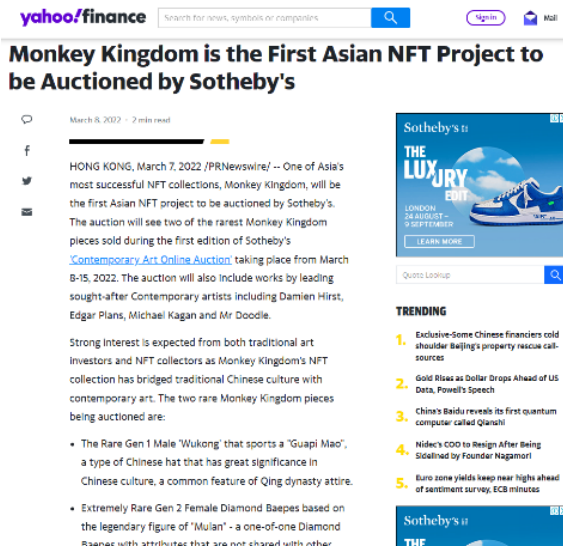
yahoo!finance

Search for news, symbols or companies

Sign in

Mail

Monkey Kingdom is the First Asian NFT Project to be Auctioned by Sotheby's

March 8, 2022 · 2 min read

HONG KONG, March 7, 2022 /PRNewswire/ -- One of Asia's most successful NFT collections, Monkey Kingdom, will be the first Asian NFT project to be auctioned by Sotheby's. The auction will see two of the rarest Monkey Kingdom pieces sold during the first edition of Sotheby's 'Contemporary Art Online Auction' taking place from March 8-15, 2022. The auction will also include works by leading sought-after Contemporary artists including Damien Hirst, Edgar Plans, Michael Kagan and Mr Doodle.

Strong interest is expected from both traditional art investors and NFT collectors as Monkey Kingdom's NFT collection has bridged traditional Chinese culture with contemporary art. The two rare Monkey Kingdom pieces being auctioned are:

• The Rare Gen 1 Male 'Wukong' that sports a "Guapi Mao", a type of Chinese hat that has great significance in Chinese culture, a common feature of Qing dynasty attire.

• Extremely Rare Gen 2 Female Diamond Baepes based on the legendary figure of "Mulan" - a one-of-one Diamond Baepes with attributes that are not shared with other

Sotheby's

THE LUXURY EDIT

LONDON
24 AUGUST – 9 SEPTEMBER

LEARN MORE

Quote Lookup

TRENDING

1. Exclusive-Some Chinese financiers cold shoulder Beijing's property rescue call-sources

2. Gold Rises as Dollar Drops Ahead of US Data, Powell's Speech

3. China's Baidu reveals its first quantum computer called Qianshi

4. Nidec's COO to Resign After Being Sidelined by Founder Nagamori

5. Euro zone yields keep near highs ahead of sentiment survey, ECB minutes

Sotheby's